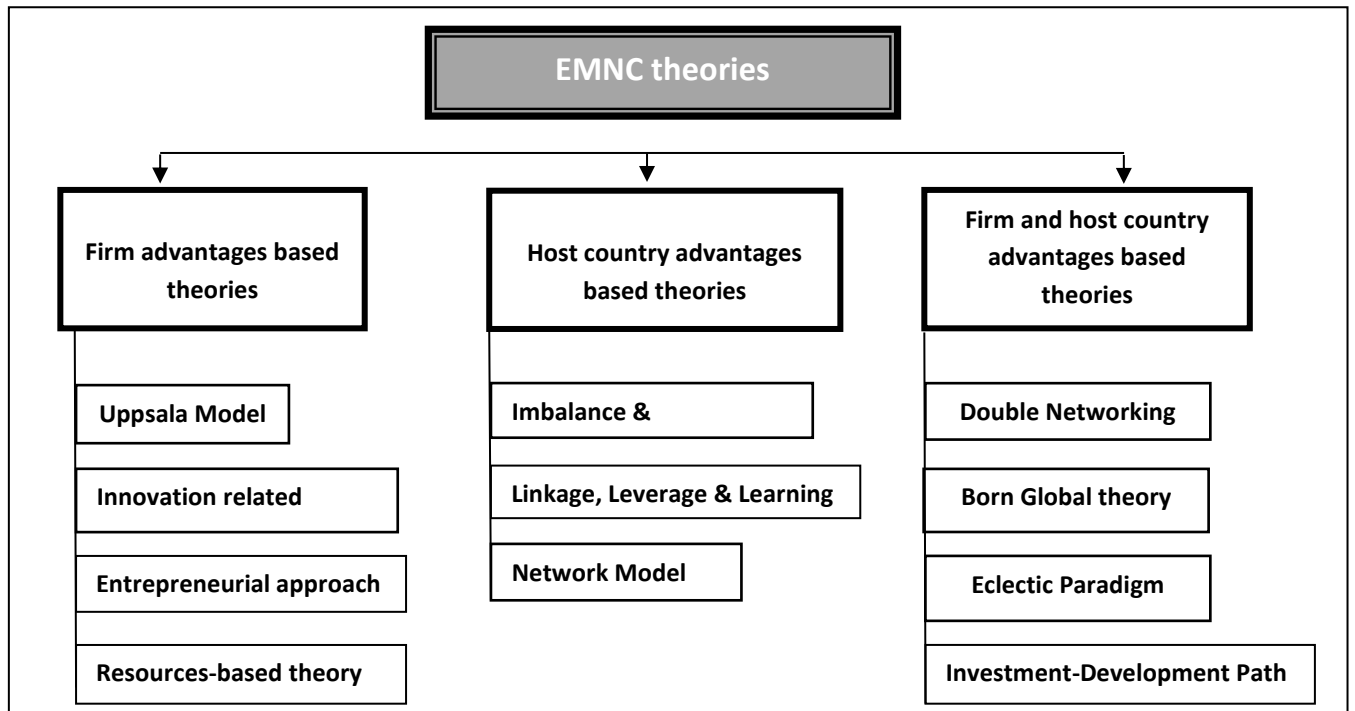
EMNC theories

Firm advantages based theories

Uppsala Model

Innovation related

Entrepreneurial approach

Resources-based theory

Host country advantages based theories

Imbalance &

Linkage, Leverage & Learning

Network Model

Firm and host country advantages based theories

Double Networking

Born Global theory

Eclectic Paradigm

Investment-Development Path